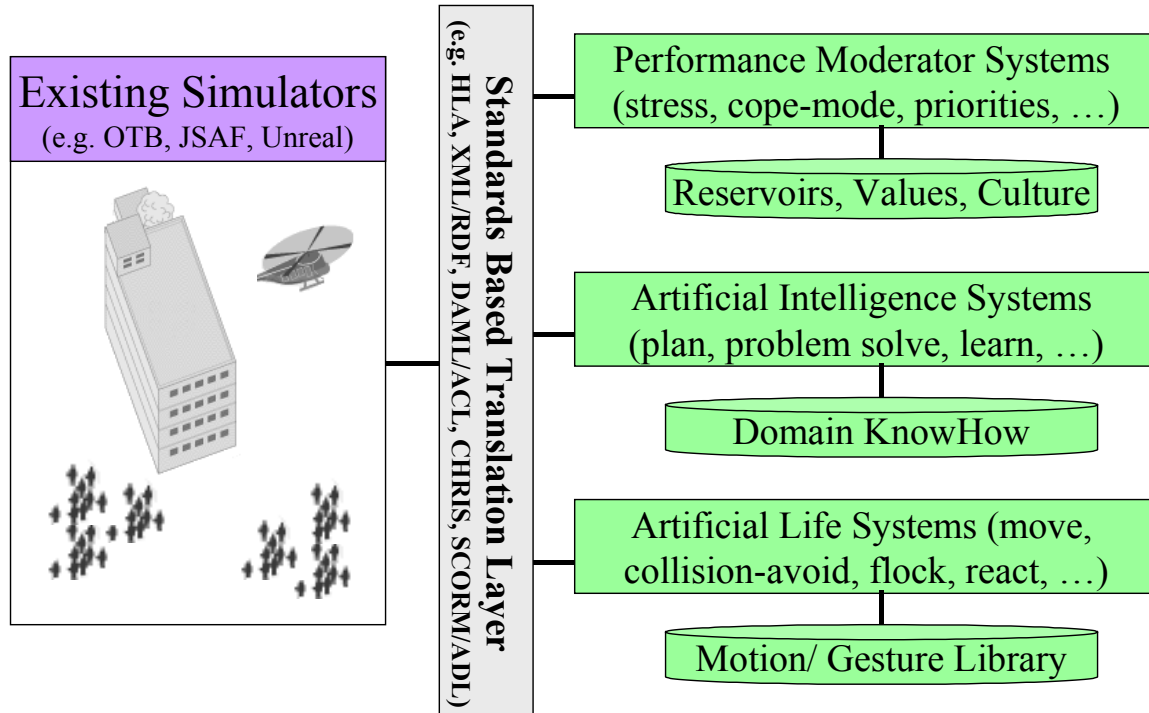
Existing Simulators
(e.g. OTB, JSAF, Unreal)

Standards Based Translation Layer
(e.g. HLA, XML/RDF, DAML/ACL, CHRIS, SCORM/ADL)

Performance Moderator Systems (stress, cope-mode, priorities, …)

Reservoirs, Values, Culture

Artificial Intelligence Systems (plan, problem solve, learn, …)

Domain KnowHow

Artificial Life Systems (move, collision-avoid, flock, react, …)

Motion/ Gesture Library